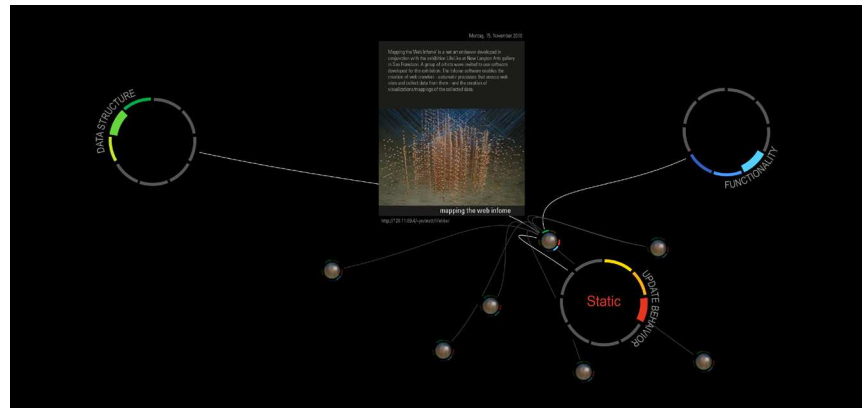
Montag, 15. November 2010

Mapping the Web Infome is a net art endeavor developed in conjunction with the exhibition Life As at New Langton Arts gallery in San Francisco. A group of artists were invited to use software developed for the exhibition. The Infome software enables the creation of web crawlers - automatic processes that access web sites and collect data from them - and the creation of visualizations/mappings of the collected data.

mapping the web infome

http://128.11.0.0/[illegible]

DATA STRUCTURE

FUNCTIONALITY

Static

UPDATE BEHAVIOR